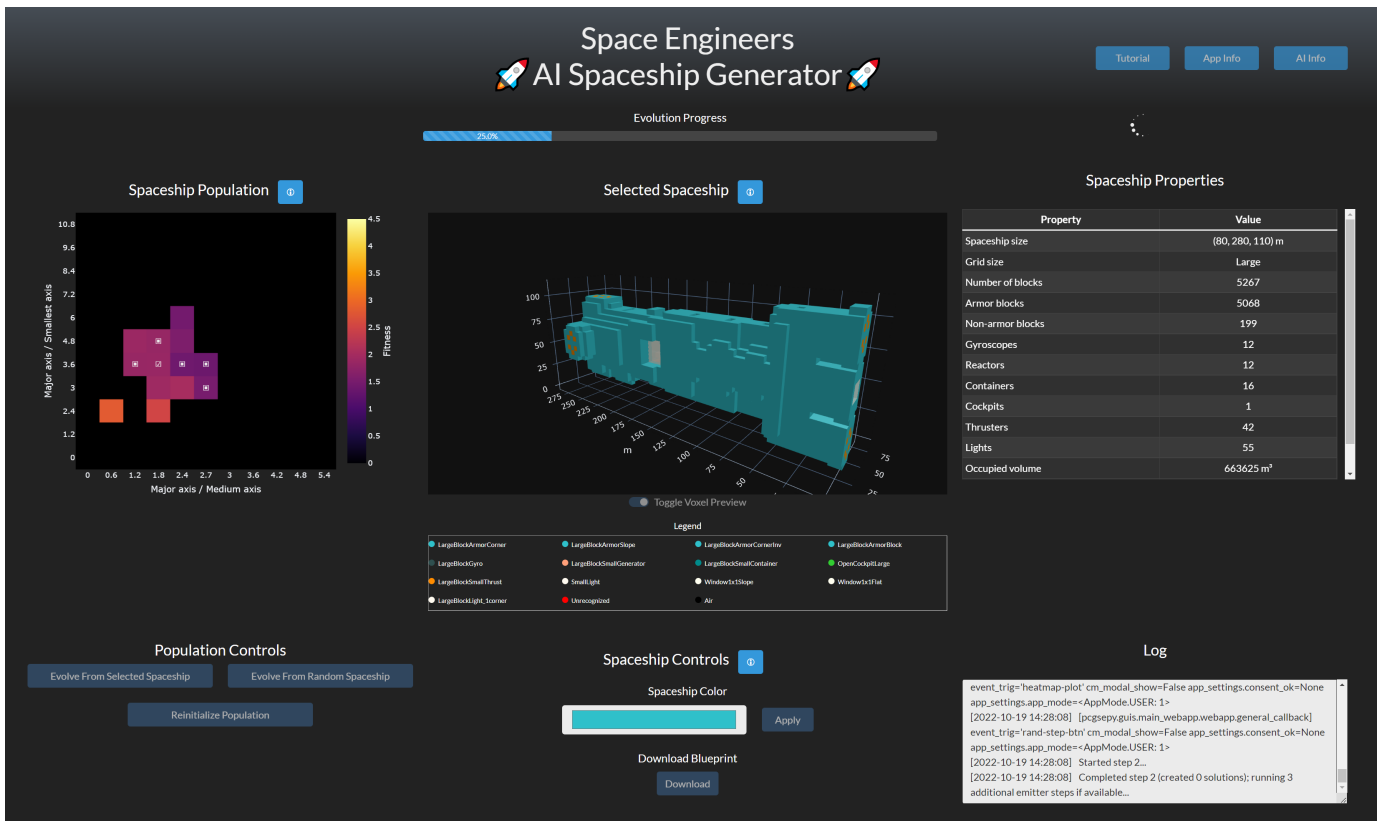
Space Engineers
🚀 AI Spaceship Generator 🚀

Tutorial App Info AI Info

Evolution Progress
25.0%

Spaceship Population ⓘ

10.8
9.6
8.4
7.2
6
4.8
3.6
3
2.4
1.2
0
Major axis / Smallest axis
0 0.6 1.2 1.8 2.4 2.7 3 3.6 4.2 4.8 5.4
Major axis / Medium axis
4.5
4
3.5
3
2.5
2
1.5
1
0.5
0
Fitness

Selected Spaceship ⓘ

100
75
50
25
0
275
250
225
200
175
150
125
100
75
50
25
m
75
50
25

Toggle Voxel Preview

Legend
LargeBlockArmorCorner LargeBlockArmorSlope LargeBlockArmorCornerInv LargeBlockArmorBlock
LargeBlockGyro LargeBlockSmallGenerator LargeBlockSmallContainer OpenCockpitLarge
LargeBlockSmallThrust SmallLight Window1x1Slope Window1x1Flat
LargeBlockLight_1corner Unrecognized Air

Spaceship Properties

| Property | Value |
|---|---|
| Spaceship size | (80, 280, 110) m |
| Grid size | Large |
| Number of blocks | 5267 |
| Armor blocks | 5068 |
| Non-armor blocks | 199 |
| Gyroscopes | 12 |
| Reactors | 12 |
| Containers | 16 |
| Cockpits | 1 |
| Thrusters | 42 |
| Lights | 55 |
| Occupied volume | 663625 m³ |

Population Controls
Evolve From Selected Spaceship Evolve From Random Spaceship
Reinitialize Population

Spaceship Controls ⓘ
Spaceship Color
Apply
Download Blueprint
Download

Log
event_trig='heatmap-plot' cm_modal_show=False app_settings.consent_ok=None app_settings.app_mode=<AppMode.USER: 1>
[2022-10-19 14:28:08] [pcgsepy.guis.main_webapp.webapp.general_callback]
event_trig='rand-step-btn' cm_modal_show=False app_settings.consent_ok=None app_settings.app_mode=<AppMode.USER: 1>
[2022-10-19 14:28:08] Started step 2...
[2022-10-19 14:28:08] Completed step 2 (created 0 solutions); running 3 additional emitter steps if available...